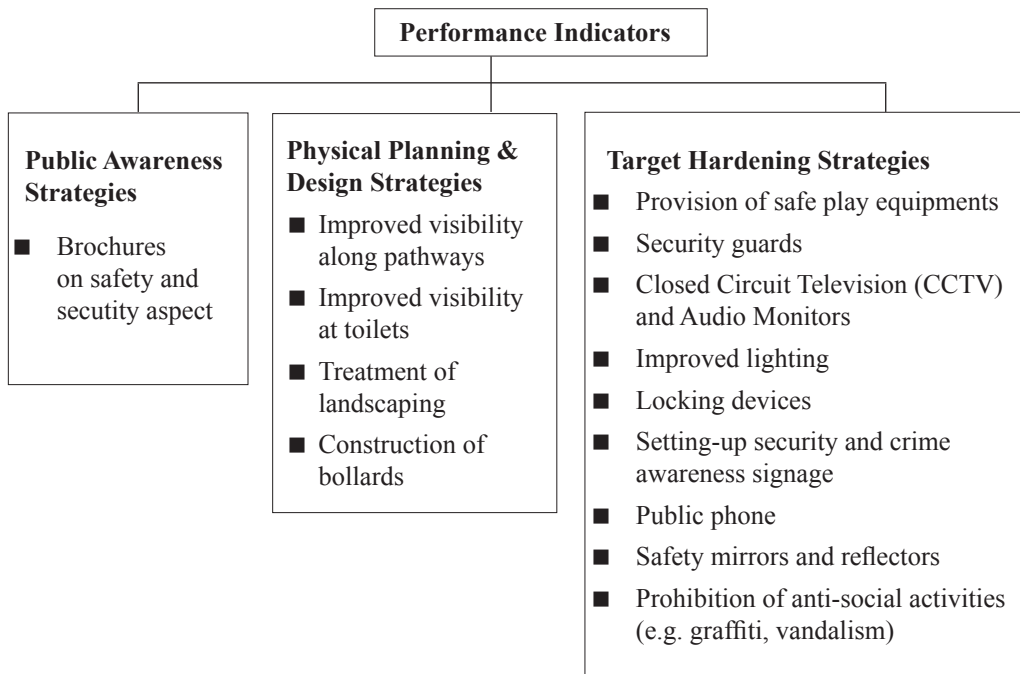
Performance Indicators

Public Awareness Strategies

■ Brochures on safety and secutity aspect

Physical Planning & Design Strategies

■ Improved visibility along pathways
■ Improved visibility at toilets
■ Treatment of landscaping
■ Construction of bollards

Target Hardening Strategies

■ Provision of safe play equipments
■ Security guards
■ Closed Circuit Television (CCTV) and Audio Monitors
■ Improved lighting
■ Locking devices
■ Setting-up security and crime awareness signage
■ Public phone
■ Safety mirrors and reflectors
■ Prohibition of anti-social activities (e.g. graffiti, vandalism)